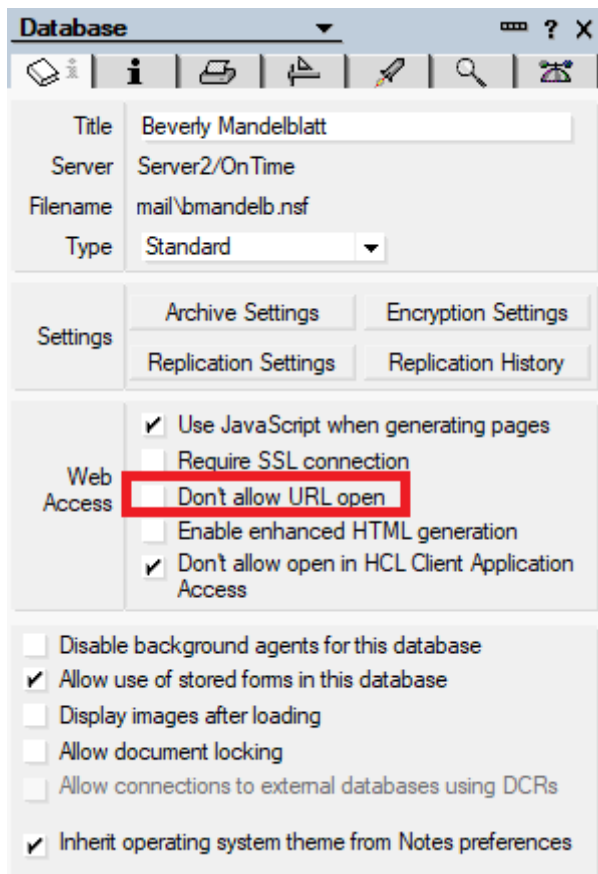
Database ? X

Title Beverly Mandelblatt
Server Server2/OnTime
Filename mail\bmandelb.nsf
Type Standard

Settings
Archive Settings
Encryption Settings
Replication Settings
Replication History

Web Access
✔ Use JavaScript when generating pages
Require SSL connection
Don't allow URL open
Enable enhanced HTML generation
✔ Don't allow open in HCL Client Application Access

Disable background agents for this database
✔ Allow use of stored forms in this database
Display images after loading
Allow document locking
Allow connections to external databases using DCRs

✔ Inherit operating system theme from Notes preferences